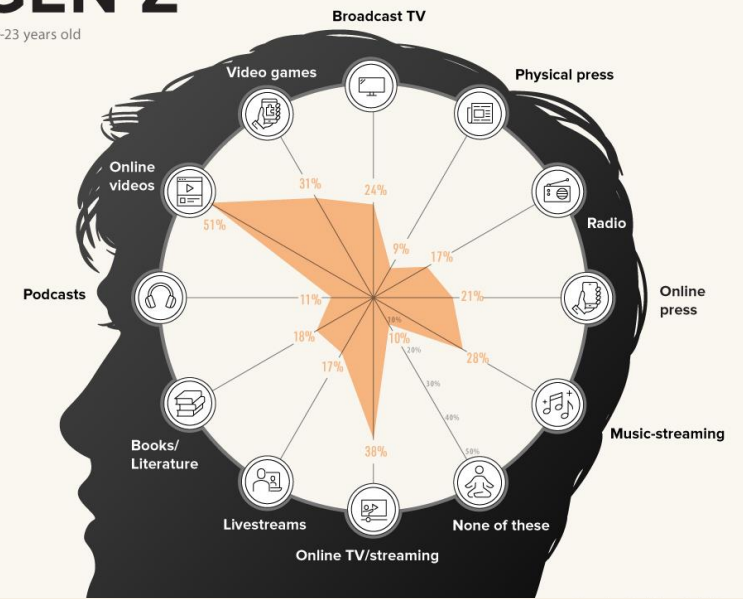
GEN Z

-23 years old

Broadcast TV

Video games

Physical press

Online videos

Radio

Podcasts

Online press

Music-streaming

Books/ Literature

Livestreams

None of these

Online TV/streaming

24%

31%

51%

9%

17%

21%

11%

28%

18%

17%

38%

10%

10%

20%

30%

40%

50%